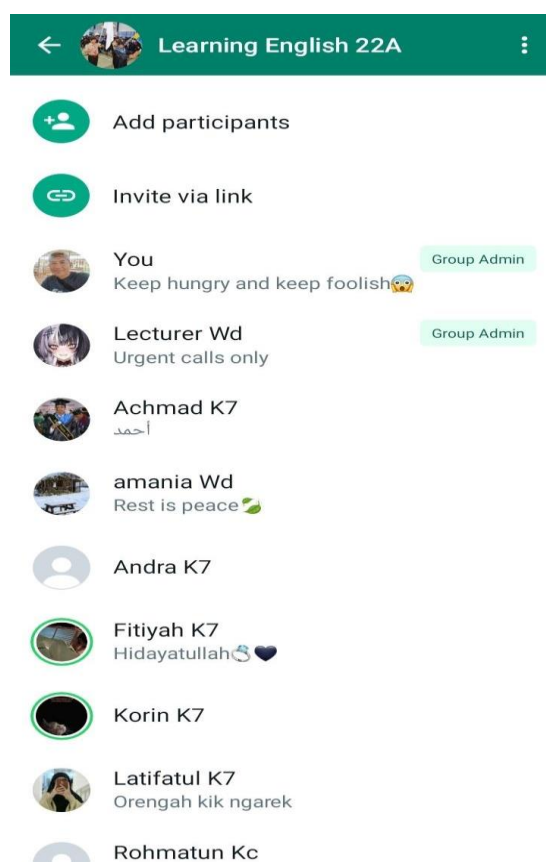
Learning English 22A

Add participants

Invite via link

You
Group Admin
Keep hungry and keep foolish😱

Lecturer Wd
Group Admin
Urgent calls only

Achmad K7
أحمد

amania Wd
Rest is peace🍃

Andra K7

Fitiyah K7
Hidayatullah💍🖤

Korin K7

Latifatul K7
Orengah kik ngarek

Rohmatun Kc